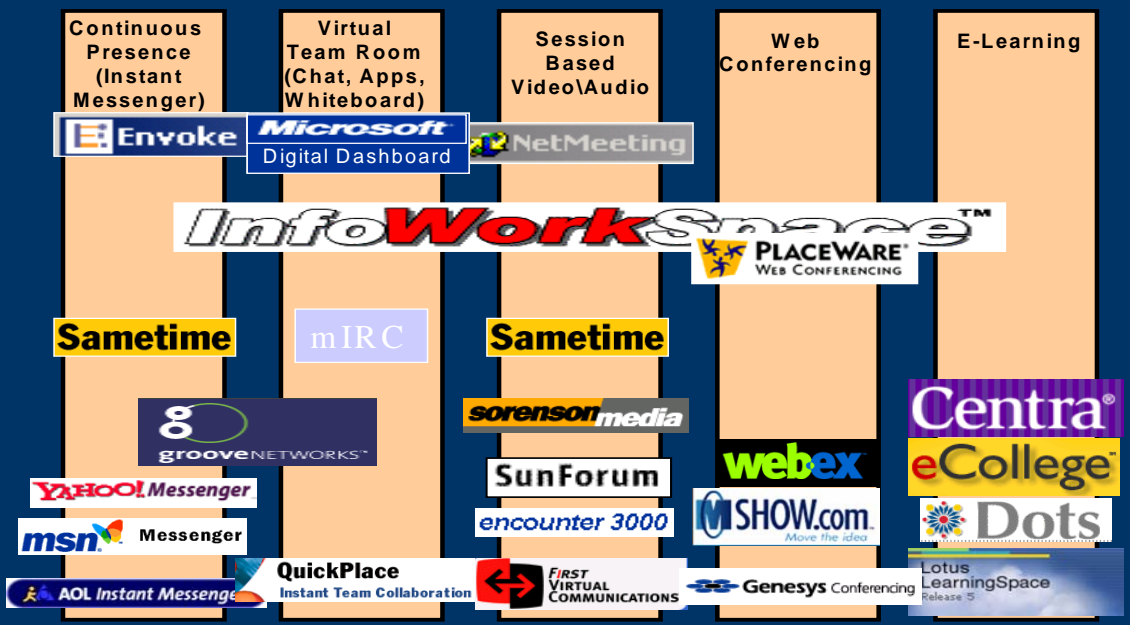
Continuous Presence (Instant Messenger)

Virtual Team Room (Chat, Apps, Whiteboard)

Session Based Video\Audio

Web Conferencing

E-Learning

Envoke

Microsoft Digital Dashboard

NetMeeting

InfoWorkSpace™

PLACEWARE® WEB CONFERENCING

Sametime

mIRC

Sametime

groove NETWORKS™

sorenson media

Centra®

eCollege™

webex

SunForum

YAHOO! Messenger

MSHOW.com Move the idea

Dots

msn Messenger

encounter 3000

AOL Instant Messenger

QuickPlace Instant Team Collaboration

FIRST VIRTUAL COMMUNICATIONS

Genesys Conferencing

Lotus LearningSpace Release 5